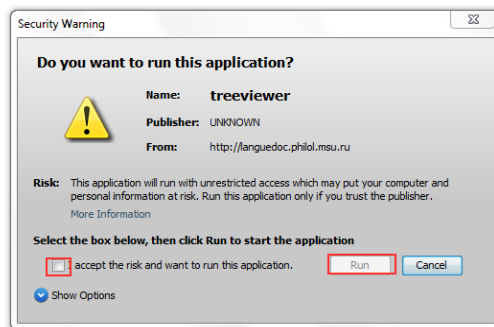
Security Warning

Do you want to run this application?

Name: treeviewer

Publisher: UNKNOWN

From: http://languedoc.philol.msu.ru

Risk: This application will run with unrestricted access which may put your computer and personal information at risk. Run this application only if you trust the publisher.

More Information

Select the box below, then click Run to start the application

I accept the risk and want to run this application.

Run

Cancel

Show Options